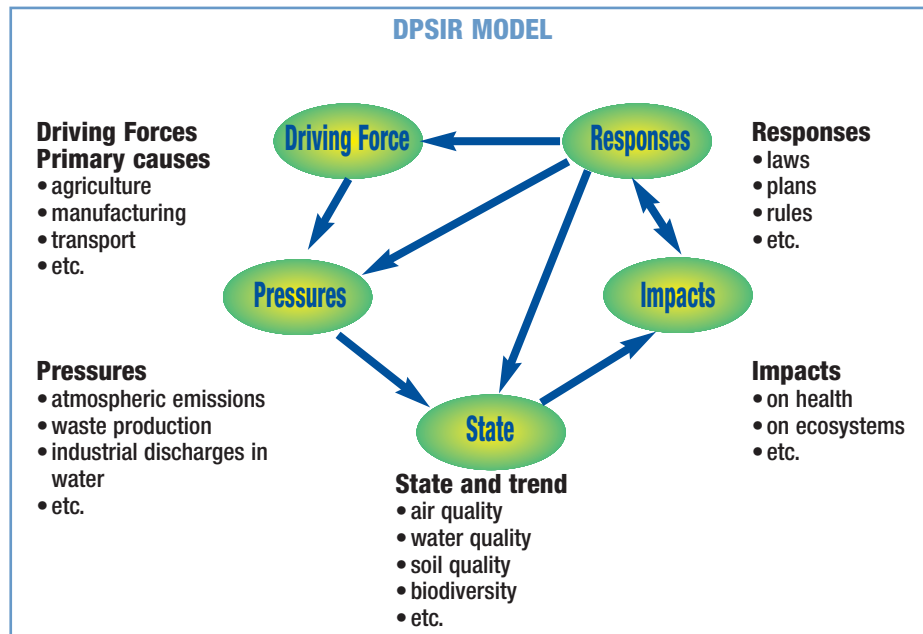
DPSIR MODEL

Driving Forces
Primary causes
• agriculture
• manufacturing
• transport
• etc.

Driving Force

Responses

Responses
• laws
• plans
• rules
• etc.

Pressures

Impacts

Pressures
• atmospheric emissions
• waste production
• industrial discharges in water
• etc.

State

Impacts
• on health
• on ecosystems
• etc.

State and trend
• air quality
• water quality
• soil quality
• biodiversity
• etc.